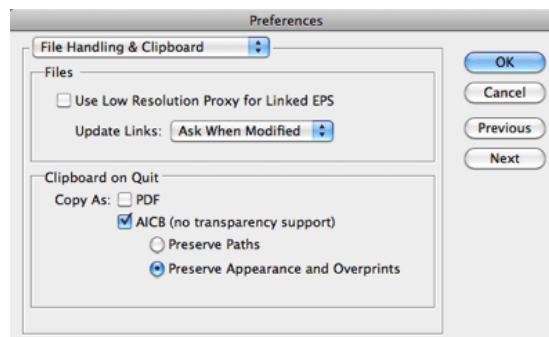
Preferences

File Handling & Clipboard

Files

Use Low Resolution Proxy for Linked EPS

Update Links: Ask When Modified

Clipboard on Quit

Copy As: PDF

AICB (no transparency support)

Preserve Paths

Preserve Appearance and Overprints

OK

Cancel

Previous

Next